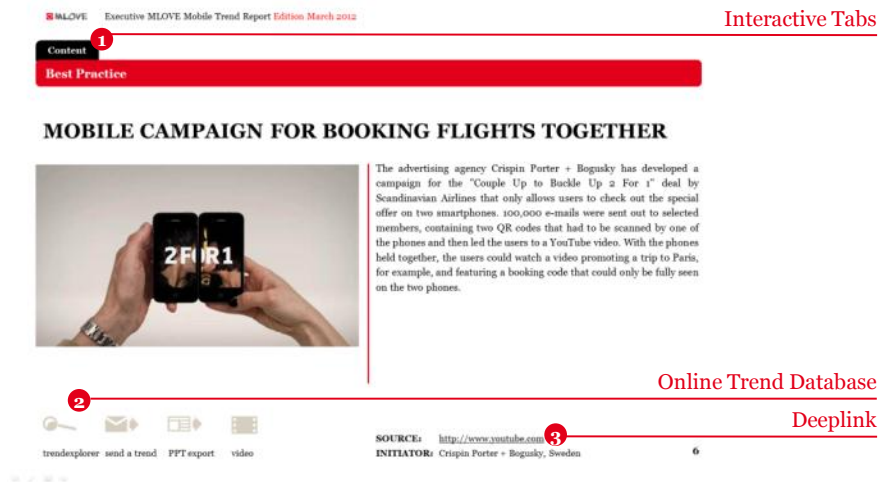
MLOVE Executive MLOVE Mobile Trend Report Edition March 2012

Interactive Tabs

Content 1

Best Practice

MOBILE CAMPAIGN FOR BOOKING FLIGHTS TOGETHER

2FOR1

The advertising agency Crispin Porter + Bogusky has developed a campaign for the "Couple Up to Buckle Up 2 For 1" deal by Scandinavian Airlines that only allows users to check out the special offer on two smartphones. 100,000 e-mails were sent out to selected members, containing two QR codes that had to be scanned by one of the phones and then led the users to a YouTube video. With the phones held together, the users could watch a video promoting a trip to Paris, for example, and featuring a booking code that could only be fully seen on the two phones.

Online Trend Database

2

Deeplink

trendexplorer send a trend PPT export video

SOURCE: http://www.youtube.com 3

INITIATOR: Crispin Porter + Bogusky, Sweden

6